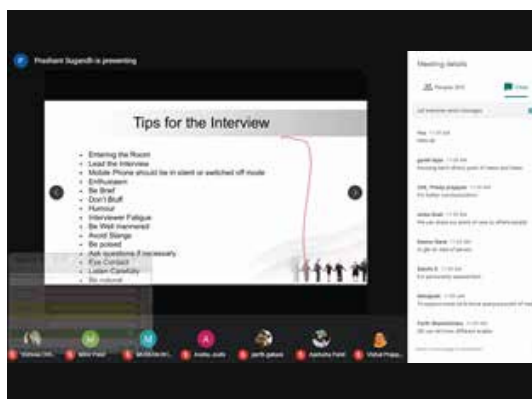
Prashant Sugandhi is presenting

Tips for the Interview

- Entering the Room
- Lead the Interview
- Mobile Phone should be in silent or switched off mode
- Enthusiasm
- Be Brief
- Don't Bluff
- Humour
- Interviewer Fatigue
- Be Well mannered
- Avoid Slangs
- Be poised
- Ask questions if necessary
- Eye Contact
- Listen Carefully
- Be natural

Meeting details

People (61)

Chat

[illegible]

You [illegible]

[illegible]

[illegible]

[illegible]

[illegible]

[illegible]

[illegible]

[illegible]

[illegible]

Vishwas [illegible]

Mihir Patel

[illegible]

Anshu Joshi

parth gaikwa

Apeksha Patel

Vishal Prajap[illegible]